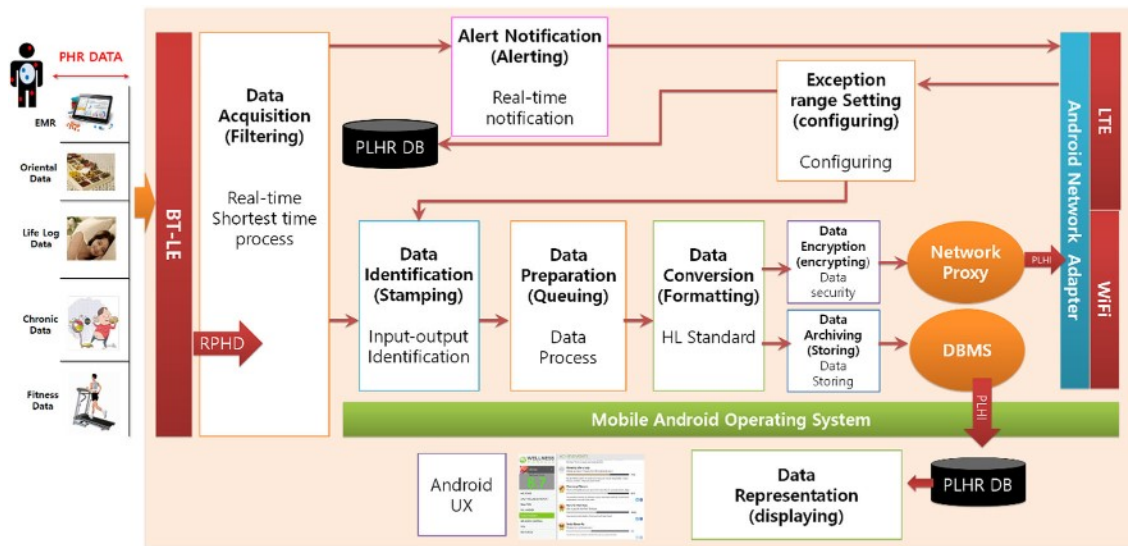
PHR DATA

EMR

Oriental Data

Life Log Data

Chronic Data

Fitness Data

BT-LE

RPHD

Data Acquisition (Filtering)

Real-time Shortest time process

Alert Notification (Alerting)

Real-time notification

PLHR DB

Exception range Setting (configuring)

Configuring

Data Identification (Stamping)

Input-output Identification

Data Preparation (Queuing)

Data Process

Data Conversion (Formatting)

HL Standard

Data Encryption (encrypting)
Data security

Data Archiving (Storing)
Data Storing

Network Proxy

DBMS

PLHI

PLHI

Android Network Adapter

LTE

WiFi

Mobile Android Operating System

Android UX

WELLNESS

67

Data Representation (displaying)

PLHR DB